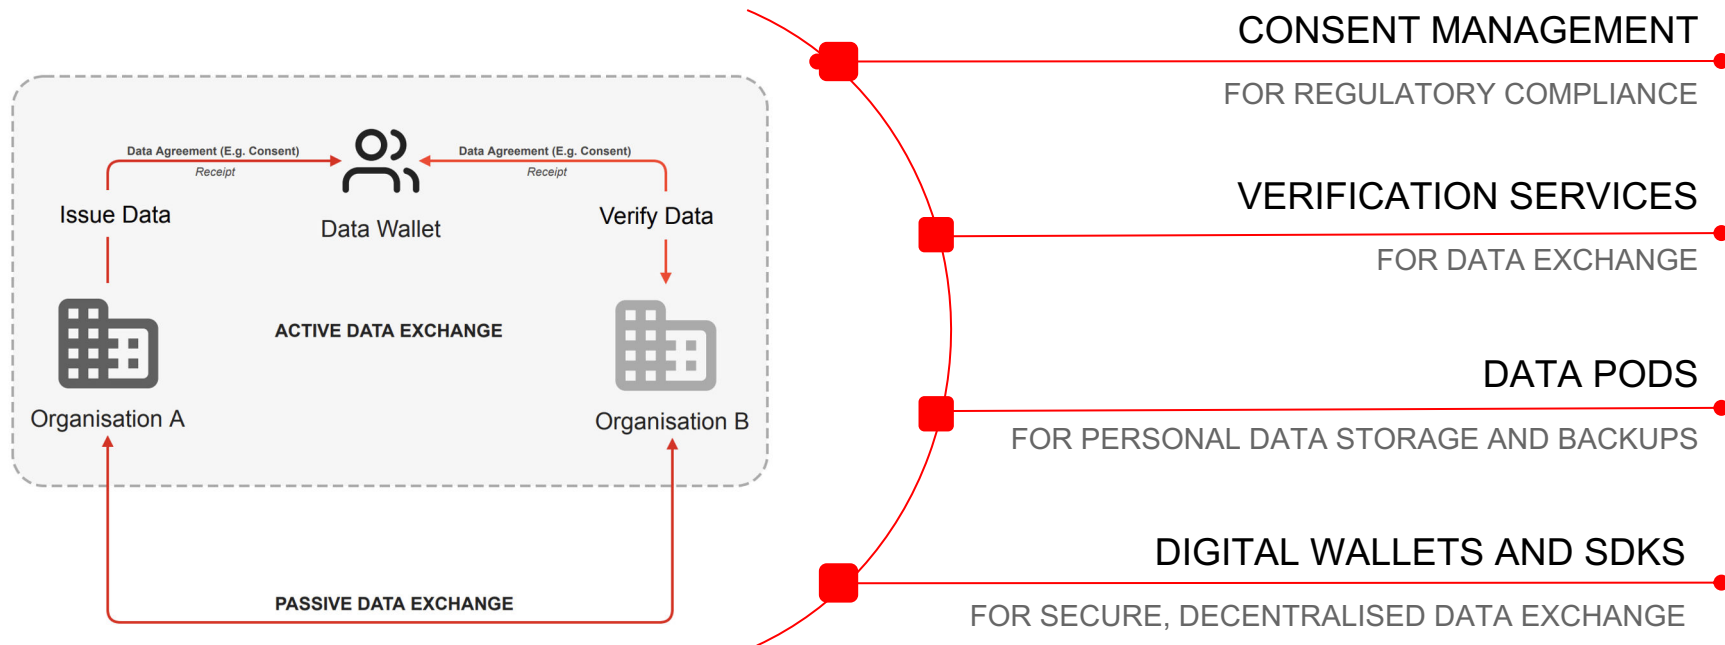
Data Agreement (E.g. Consent)
Receipt

Data Agreement (E.g. Consent)
Receipt

Issue Data

Data Wallet

Verify Data

ACTIVE DATA EXCHANGE

Organisation A

Organisation B

PASSIVE DATA EXCHANGE

CONSENT MANAGEMENT
FOR REGULATORY COMPLIANCE

VERIFICATION SERVICES
FOR DATA EXCHANGE

DATA PODS
FOR PERSONAL DATA STORAGE AND BACKUPS

DIGITAL WALLETS AND SDKS
FOR SECURE, DECENTRALISED DATA EXCHANGE